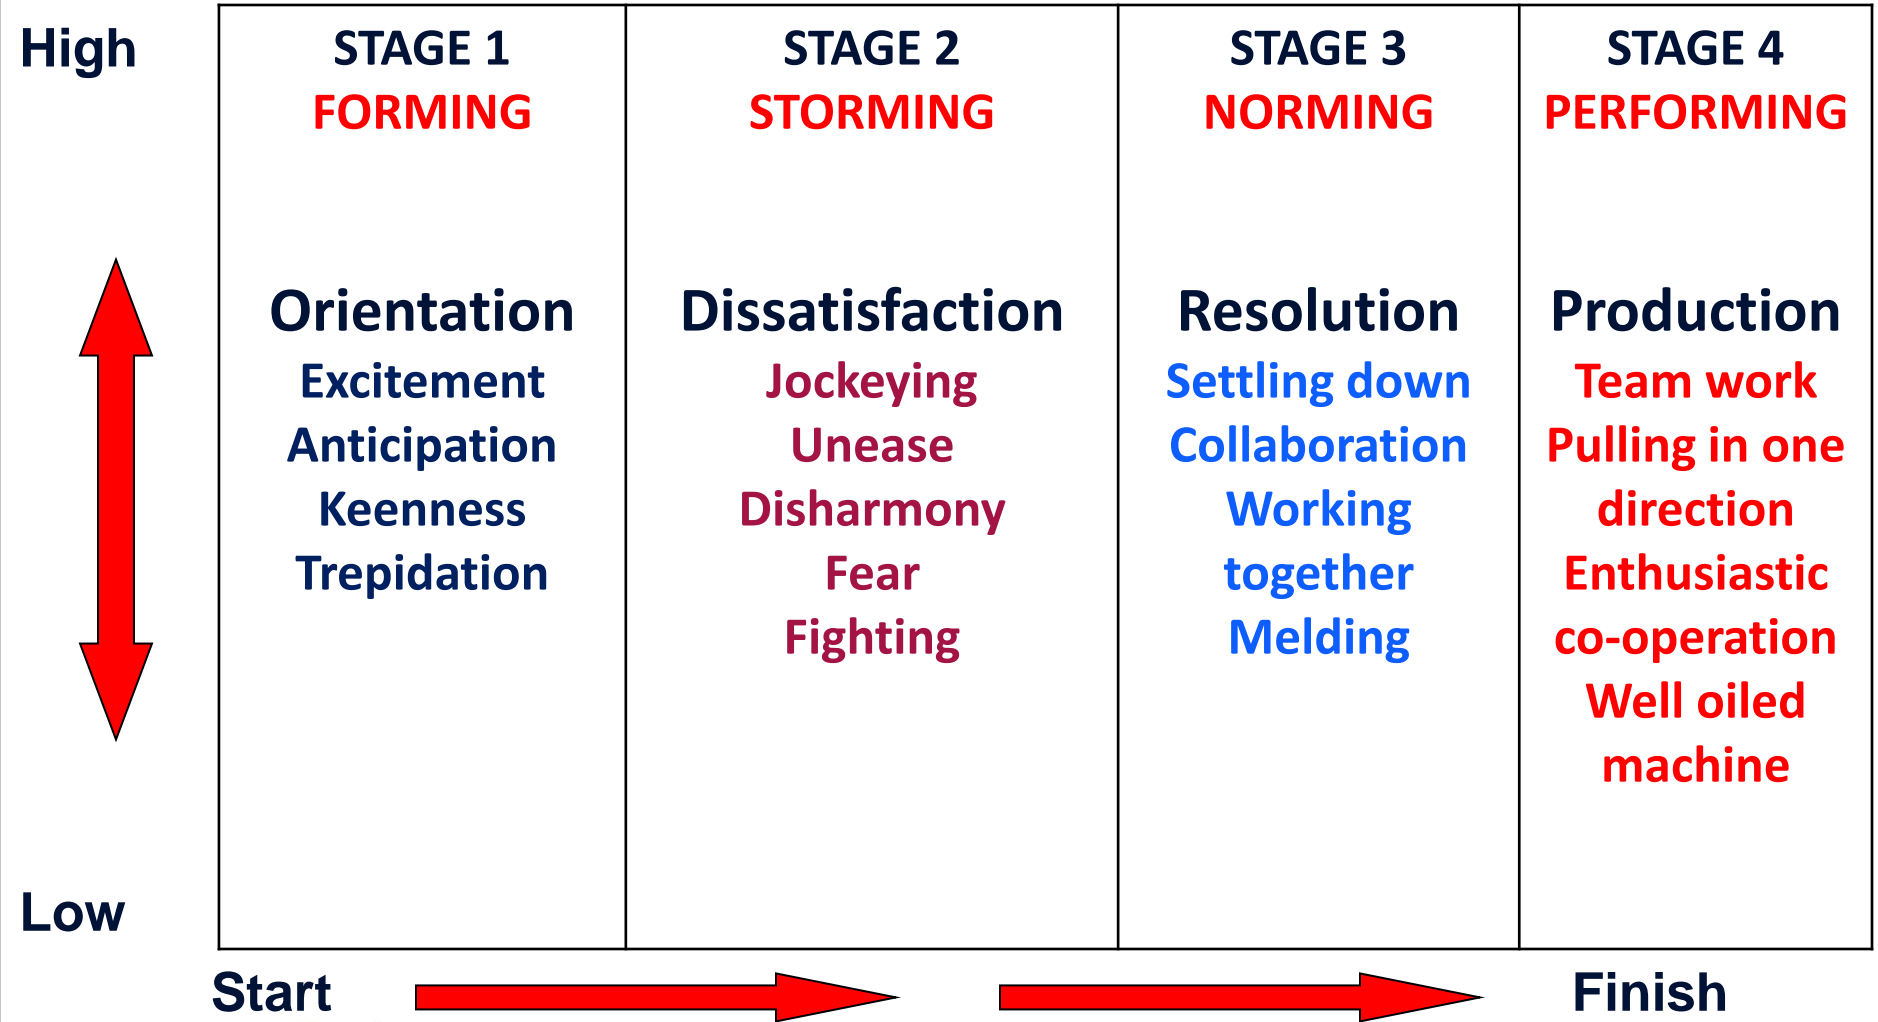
High

Low

| STAGE 1 FORMING | STAGE 2 STORMING | STAGE 3 NORMING | STAGE 4 PERFORMING |
|---|---|---|---|
| Orientation<br>Excitement<br>Anticipation<br>Keenness<br>Trepidation | Dissatisfaction<br>Jockeying<br>Unease<br>Disharmony<br>Fear<br>Fighting | Resolution<br>Settling down<br>Collaboration<br>Working together<br>Melding | Production<br>Team work<br>Pulling in one direction<br>Enthusiastic co-operation<br>Well oiled machine |

Start

Finish